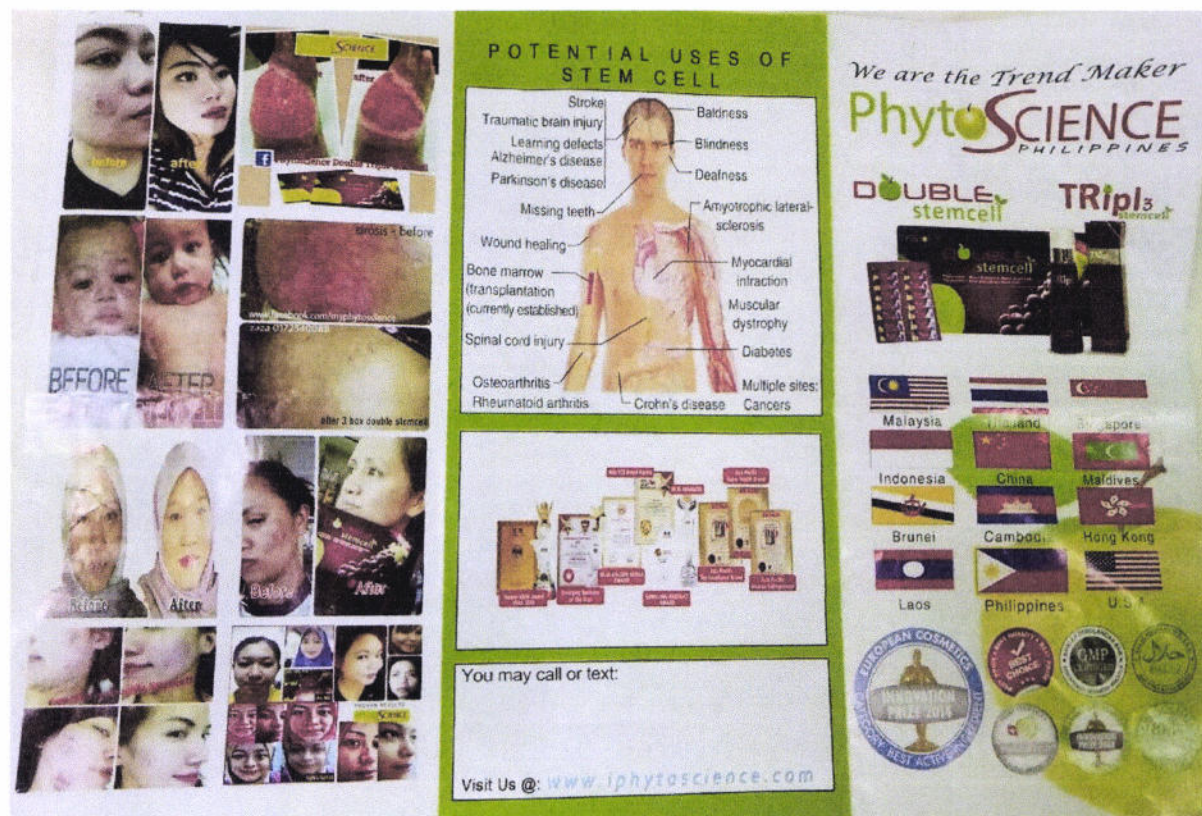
before after

SCIENCE

before after

PhytoScience Double Triple

BEFORE AFTER

sirosis - before

www.facebook.com/myphytoscience

after 3 box double stemcell

Before After

Before After

SCIENCE

POTENTIAL USES OF STEM CELL

Stroke
Traumatic brain injury
Learning defects
Alzheimer's disease
Parkinson's disease
Missing teeth
Wound healing
Bone marrow (transplantation (currently established)
Spinal cord injury
Osteoarthritis
Rheumatoid arthritis
Crohn's disease
Baldness
Blindness
Deafness
Amyotrophic lateral sclerosis
Myocardial infraction
Muscular dystrophy
Diabetes
Multiple sites: Cancers

You may call or text:

Visit Us @: www.iphytoscience.com

We are the Trend Maker

PhytoSCIENCE
PHILIPPINES

DOUBLE stemcell

TRipl3 stemcell

stemcell

Malaysia
Thailand
Singapore
Indonesia
China
Maldives
Brunei
Cambodia
Hong Kong
Laos
Philippines
U.S.A

EUROPEAN COSMETICS
INNOVATION PRIZE 2015
CATEGORY: BEST ACTIVE INGREDIENT

BEST CHOICE

GMP

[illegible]